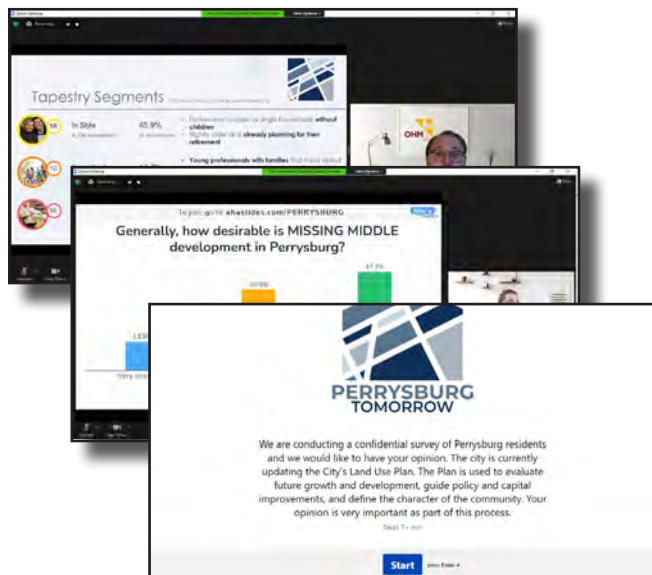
Tapestry Segments

In Style

45.9%

Professional couples or single households without children

Slightly older or already planning for their retirement

Young professionals with families

OHM

To join go to: ahaslides.com/PERRYSBURG

Generally, how desirable is MISSING MIDDLE development in Perrysburg?

47.7%

PERRYSBURG TOMORROW

We are conducting a confidential survey of Perrysburg residents and we would like to have your opinion. The city is currently updating the City's Land Use Plan. The Plan is used to evaluate future growth and development, guide policy and capital improvements, and define the character of the community. Your opinion is very important as part of this process.

Start

press Enter